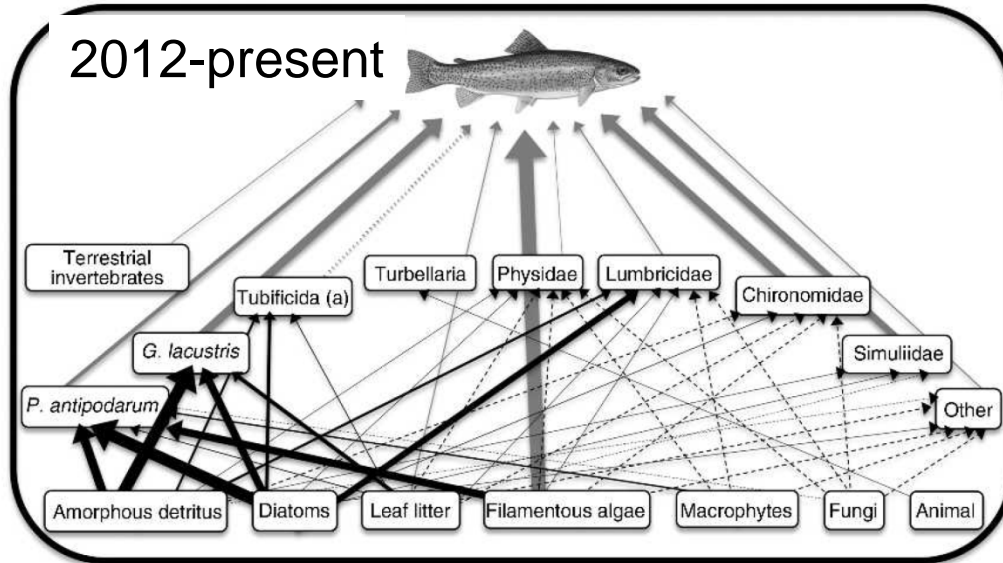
2012-present

Terrestrial invertebrates

Tubificida (a)

Turbellaria

Physidae

Lumbricidae

Chironomidae

G. lacustris

Simuliidae

P. antipodarum

Other

Amorphous detritus

Diatoms

Leaf litter

Filamentous algae

Macrophytes

Fungi

Animal